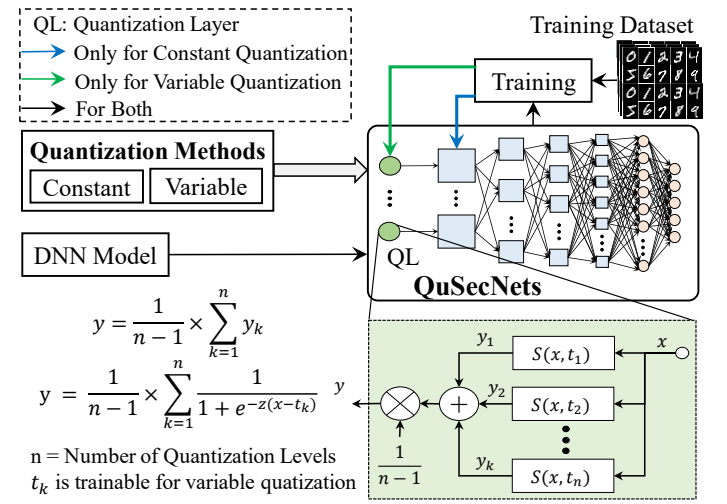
QL: Quantization Layer
Only for Constant Quantization
Only for Variable Quantization
For Both

Training Dataset

Training

Quantization Methods
Constant
Variable

DNN Model

QL

QuSecNets

$y = \frac{1}{n-1} \times \sum_{k=1}^{n} y_k$

$y = \frac{1}{n-1} \times \sum_{k=1}^{n} \frac{1}{1+e^{-z(x-t_k)}}$

n = Number of Quantization Levels
$t_k$ is trainable for variable quatization

$y_1$
$S(x, t_1)$
$x$
$y_2$
$S(x, t_2)$
$y$
$y_k$
$S(x, t_n)$
$\frac{1}{n-1}$